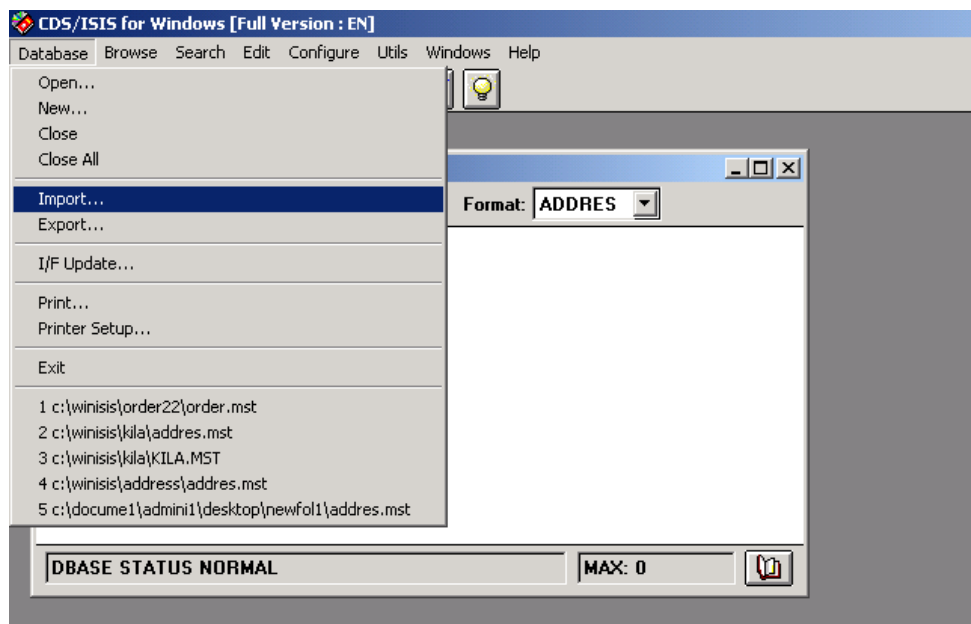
CDS/ISIS for Windows [Full Version : EN]

Database Browse Search Edit Configure Utils Windows Help

Open...
New...
Close
Close All

Import...
Export...

I/F Update...

Print...
Printer Setup...

Exit

1 c:\winisis\order22\order.mst
2 c:\winisis\kila\addres.mst
3 c:\winisis\kila\KILA.MST
4 c:\winisis\address\addres.mst
5 c:\docume1\admini1\desktop\newfol1\addres.mst

Format: ADDRES

DBASE STATUS NORMAL

MAX: 0